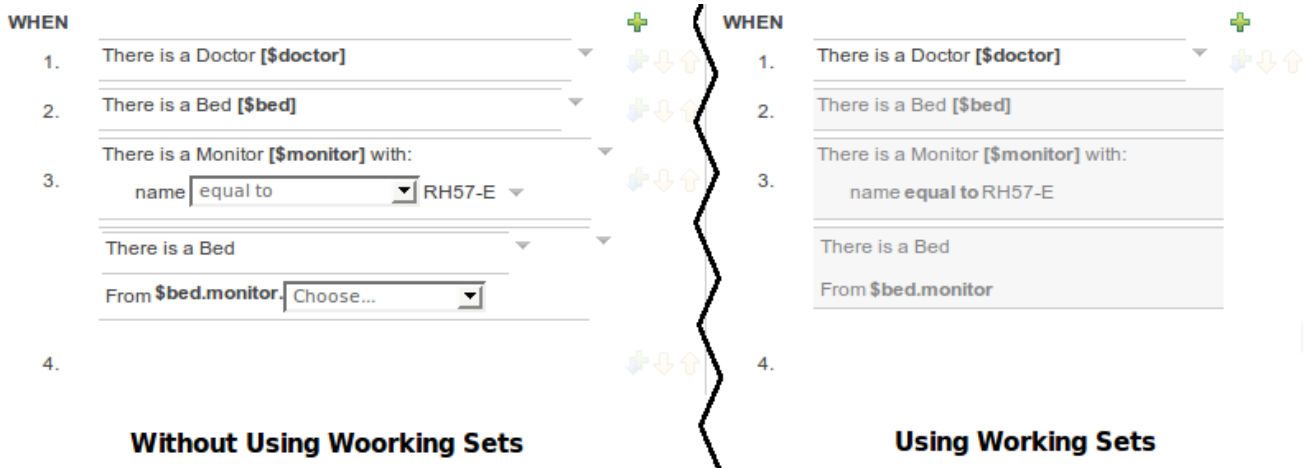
WHEN

1. There is a Doctor **[$doctor]**

2. There is a Bed **[$bed]**

3. There is a Monitor **[$monitor]** with:
name equal to RH57-E

There is a Bed
From **$bed.monitor.** Choose...

4.

**Without Using Woorking Sets**

WHEN

1. There is a Doctor **[$doctor]**

2. There is a Bed **[$bed]**

3. There is a Monitor **[$monitor]** with:
name **equal to** RH57-E

There is a Bed
From **$bed.monitor**

4.

**Using Working Sets**